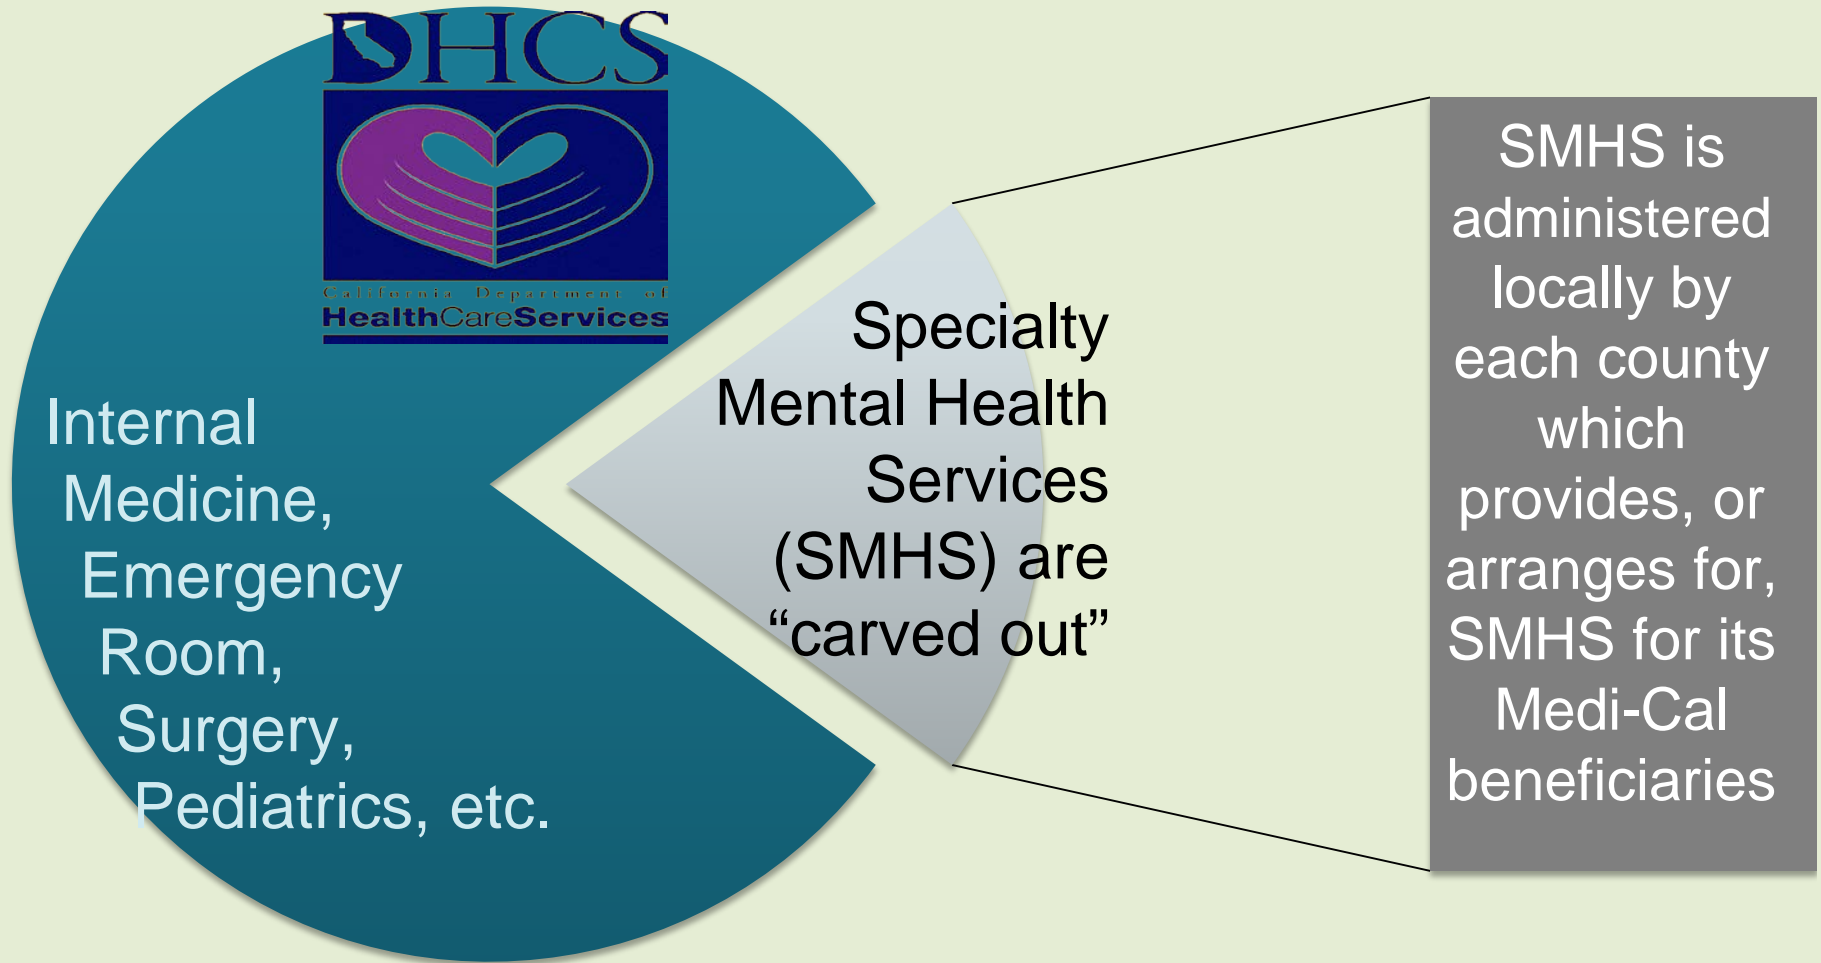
DHCS
California Department of
HealthCareServices

Internal Medicine, Emergency Room, Surgery, Pediatrics, etc.

Specialty Mental Health Services (SMHS) are "carved out"

SMHS is administered locally by each county which provides, or arranges for, SMHS for its Medi-Cal beneficiaries